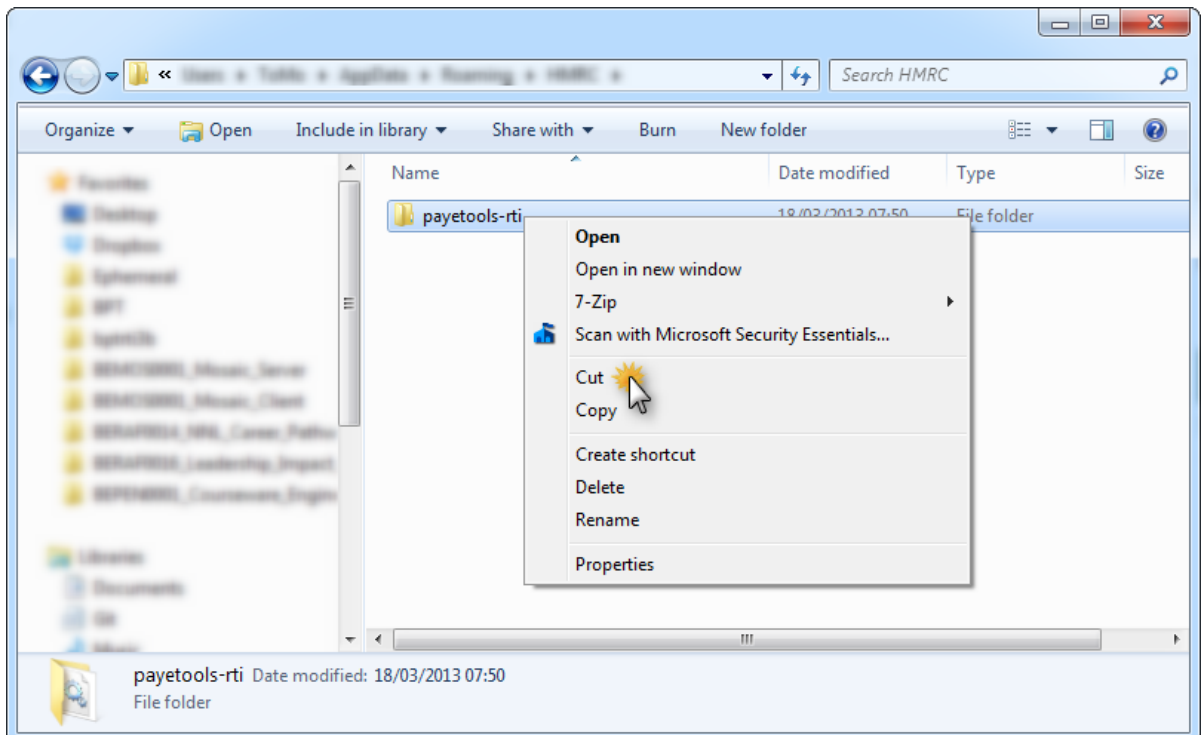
« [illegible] ▸ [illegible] ▸ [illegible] ▸ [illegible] ▸ HMRC ▸

Search HMRC

Organize ▾ Open Include in library ▾ Share with ▾ Burn New folder

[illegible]
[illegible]
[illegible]
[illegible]
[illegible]
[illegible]
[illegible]
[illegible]
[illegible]
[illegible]
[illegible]
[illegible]
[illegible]
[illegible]
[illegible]

| Name | Date modified | Type | Size |
|---|---|---|---|
| payetools-rti | 18/03/2013 07:50 | File folder | |

Open
Open in new window
7-Zip
Scan with Microsoft Security Essentials...
Cut
Copy
Create shortcut
Delete
Rename
Properties

payetools-rti Date modified: 18/03/2013 07:50
File folder